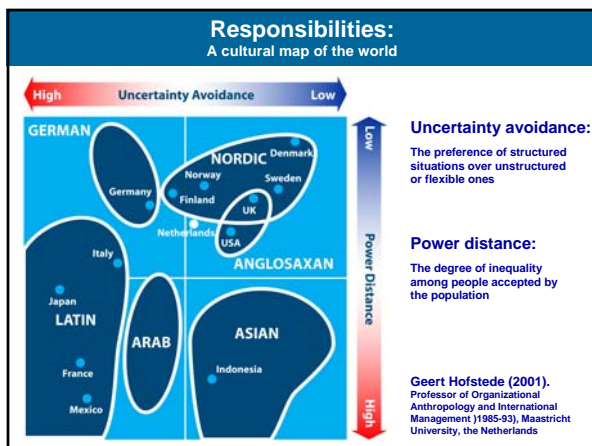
Responsibilities:
A cultural map of the world

High Uncertainty Avoidance Low

GERMAN
Germany
NORDIC
Denmark
Norway
Sweden
Finland
UK
Netherlands
USA
ANGLOSAXAN
Italy
Japan
LATIN
France
Mexico
ARAB
ASIAN
Indonesia

Low Power Distance High

Uncertainty avoidance:
The preference of structured situations over unstructured or flexible ones

Power distance:
The degree of inequality among people accepted by the population

Geert Hofstede (2001).
Professor of Organizational Anthropology and International Management )1985-93), Maastricht University, the Netherlands